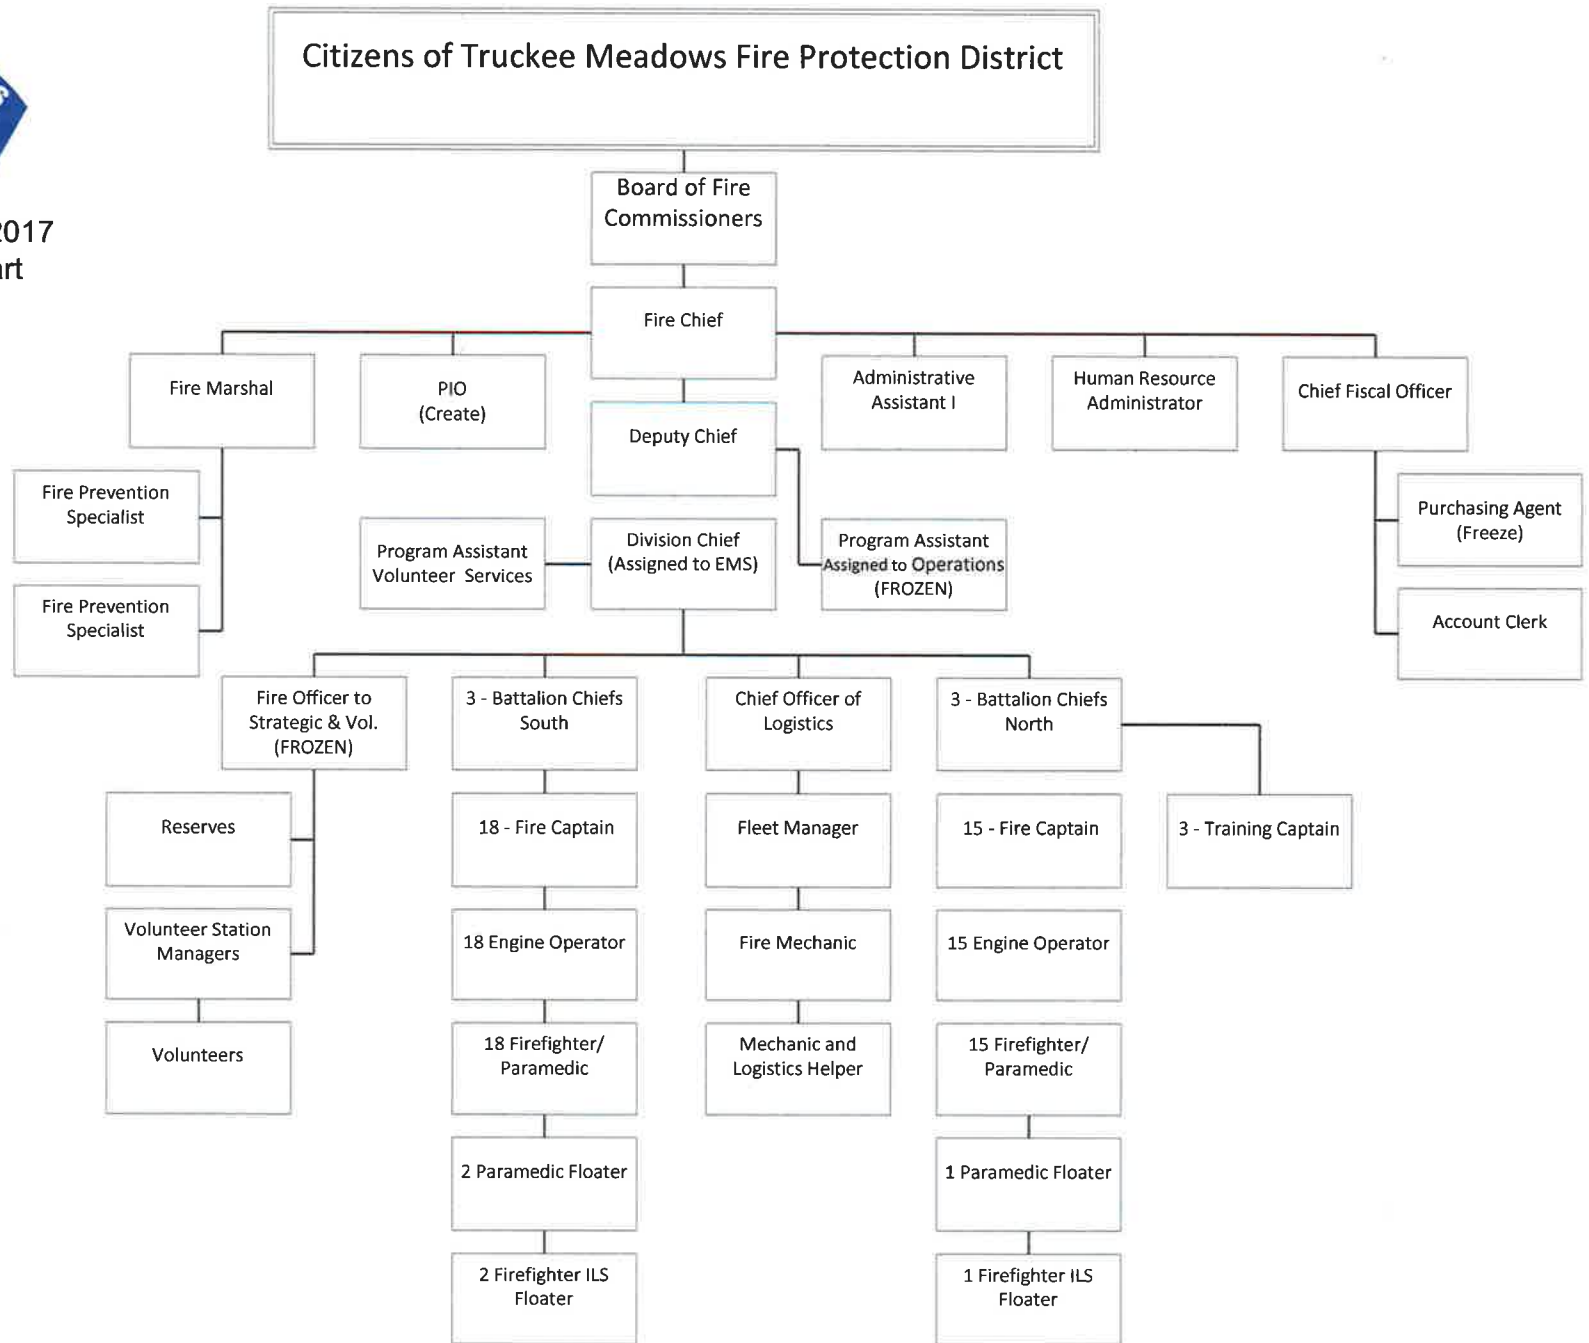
2017
rt

Citizens of Truckee Meadows Fire Protection District

Board of Fire Commissioners

Fire Chief

Fire Marshal

PIO (Create)

Deputy Chief

Administrative Assistant I

Human Resource Administrator

Chief Fiscal Officer

Fire Prevention Specialist

Fire Prevention Specialist

Program Assistant Volunteer Services

Division Chief (Assigned to EMS)

Program Assistant Assigned to Operations (FROZEN)

Purchasing Agent (Freeze)

Account Clerk

Fire Officer to Strategic & Vol. (FROZEN)

3 - Battalion Chiefs South

Chief Officer of Logistics

3 - Battalion Chiefs North

Reserves

Volunteer Station Managers

Volunteers

18 - Fire Captain

18 Engine Operator

18 Firefighter/ Paramedic

2 Paramedic Floater

2 Firefighter ILS Floater

Fleet Manager

Fire Mechanic

Mechanic and Logistics Helper

15 - Fire Captain

15 Engine Operator

15 Firefighter/ Paramedic

1 Paramedic Floater

1 Firefighter ILS Floater

3 - Training Captain